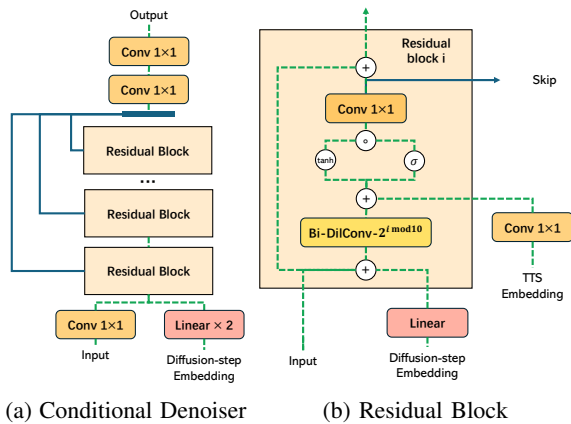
Output

Conv 1×1

Conv 1×1

Residual Block

...

Residual Block

Residual Block

Conv 1×1

Linear × 2

Input

Diffusion-step Embedding

(a) Conditional Denoiser

Residual block i

+

Skip

Conv 1×1

∘

tanh

$\sigma$

+

Bi-DilConv-$2^{i \bmod 10}$

Conv 1×1

+

TTS Embedding

Input

Linear

Diffusion-step Embedding

(b) Residual Block